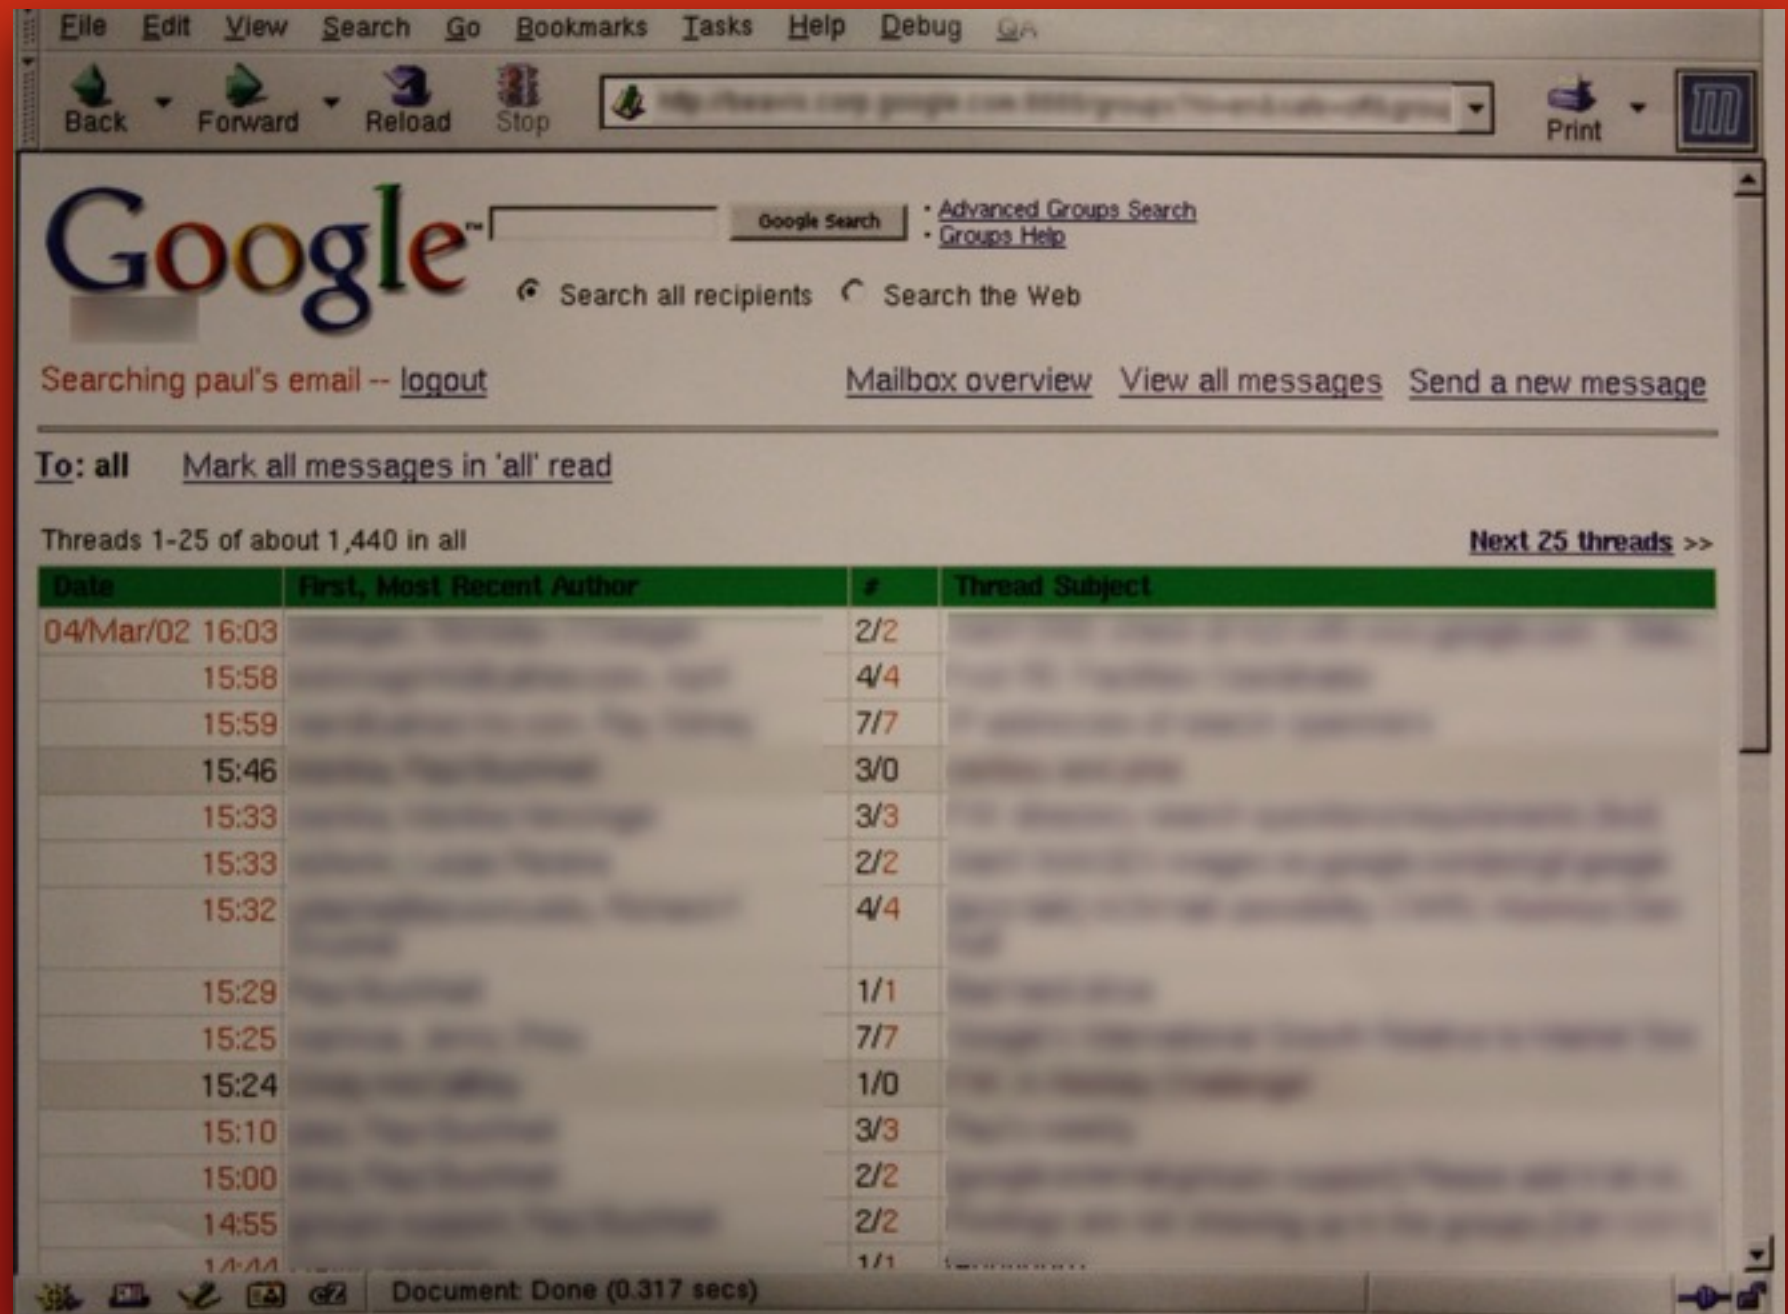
File Edit View Search Go Bookmarks Tasks Help Debug QA

Back Forward Reload Stop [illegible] Print

Google™ Google Search · Advanced Groups Search · Groups Help

Search all recipients Search the Web

Searching paul's email -- logout Mailbox overview View all messages Send a new message

To: all Mark all messages in 'all' read

Threads 1-25 of about 1,440 in all Next 25 threads >>

| Date | First, Most Recent Author | # | Thread Subject |
|---|---|---|---|
| 04/Mar/02 16:03 | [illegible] | 2/2 | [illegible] |
| 15:58 | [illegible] | 4/4 | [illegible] |
| 15:59 | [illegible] | 7/7 | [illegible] |
| 15:46 | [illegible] | 3/0 | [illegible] |
| 15:33 | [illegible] | 3/3 | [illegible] |
| 15:33 | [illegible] | 2/2 | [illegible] |
| 15:32 | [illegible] | 4/4 | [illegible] |
| 15:29 | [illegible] | 1/1 | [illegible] |
| 15:25 | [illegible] | 7/7 | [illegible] |
| 15:24 | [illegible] | 1/0 | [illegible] |
| 15:10 | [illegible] | 3/3 | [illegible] |
| 15:00 | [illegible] | 2/2 | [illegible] |
| 14:55 | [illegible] | 2/2 | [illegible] |
| 14:44 | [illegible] | 1/1 | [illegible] |

Document: Done (0.317 secs)